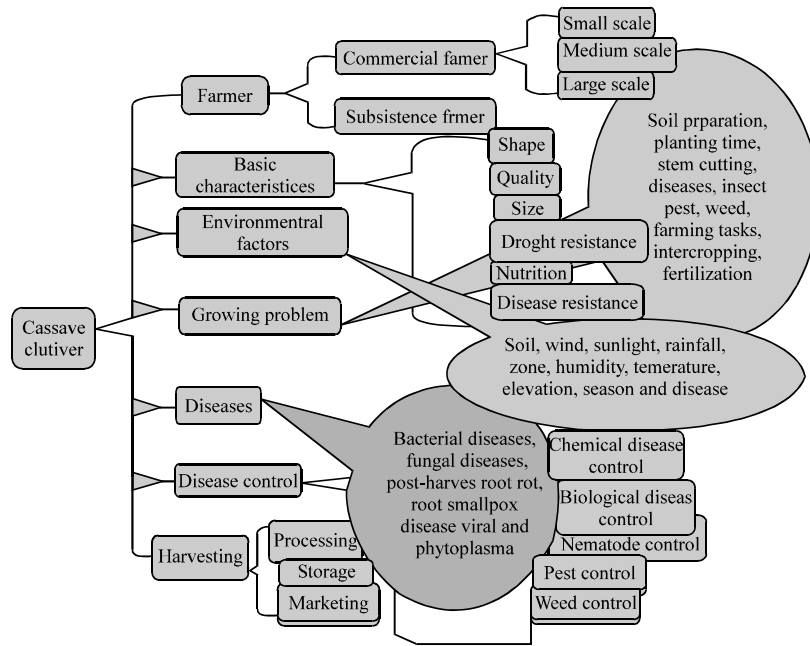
Cassave clutiver

Farmer
Commercial famer
Small scale
Medium scale
Large scale
Subsistence frmer

Basic characteristices
Shape
Quality
Size
Droght resistance
Nutrition
Disease resistance

Soil prparation, planting time, stem cutting, diseases, insect pest, weed, farming tasks, intercropping, fertilization

Environmentral factors

Growing problem

Soil, wind, sunlight, rainfall, zone, humidity, temerature, elevation, season and disease

Diseases

Bacterial diseases, fungal diseases, post-harves root rot, root smallpox disease viral and phytoplasma

Disease control
Chemical disease control
Biological diseas control
Nematode control
Pest control
Weed control

Harvesting
Processing
Storage
Marketing